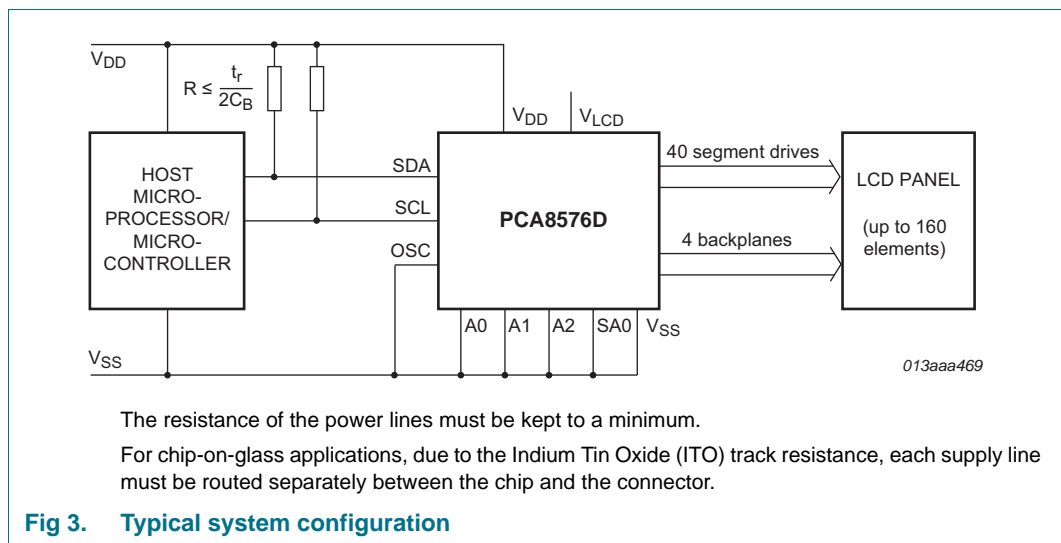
$V_{DD}$

$R \leq \frac{t_r}{2C_B}$

$V_{DD}$ $V_{LCD}$

HOST MICRO-PROCESSOR/ MICRO-CONTROLLER

SDA

SCL

OSC

PCA8576D

40 segment drives

4 backplanes

LCD PANEL

(up to 160 elements)

A0 A1 A2 SA0 $V_{SS}$

$V_{SS}$

013aaa469

The resistance of the power lines must be kept to a minimum.

For chip-on-glass applications, due to the Indium Tin Oxide (ITO) track resistance, each supply line must be routed separately between the chip and the connector.

Fig 3. Typical system configuration